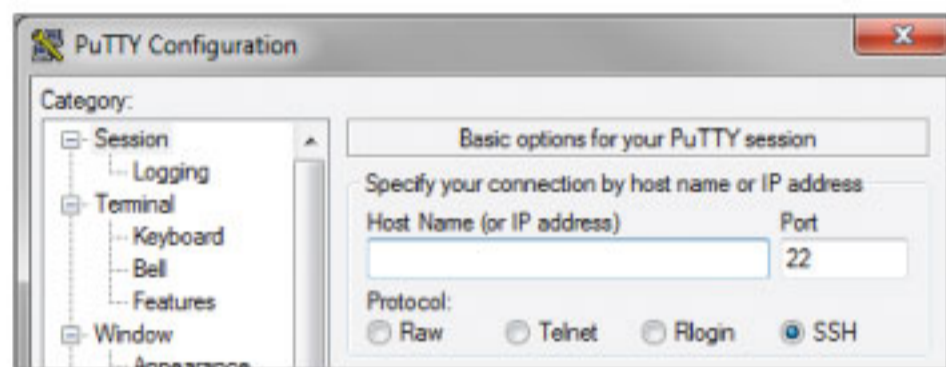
PuTTY Configuration

Category:

Session
Logging
Terminal
Keyboard
Bell
Features
Window
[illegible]

Basic options for your PuTTY session

Specify your connection by host name or IP address

Host Name (or IP address)

Port

22

Protocol:

Raw

Telnet

Rlogin

SSH